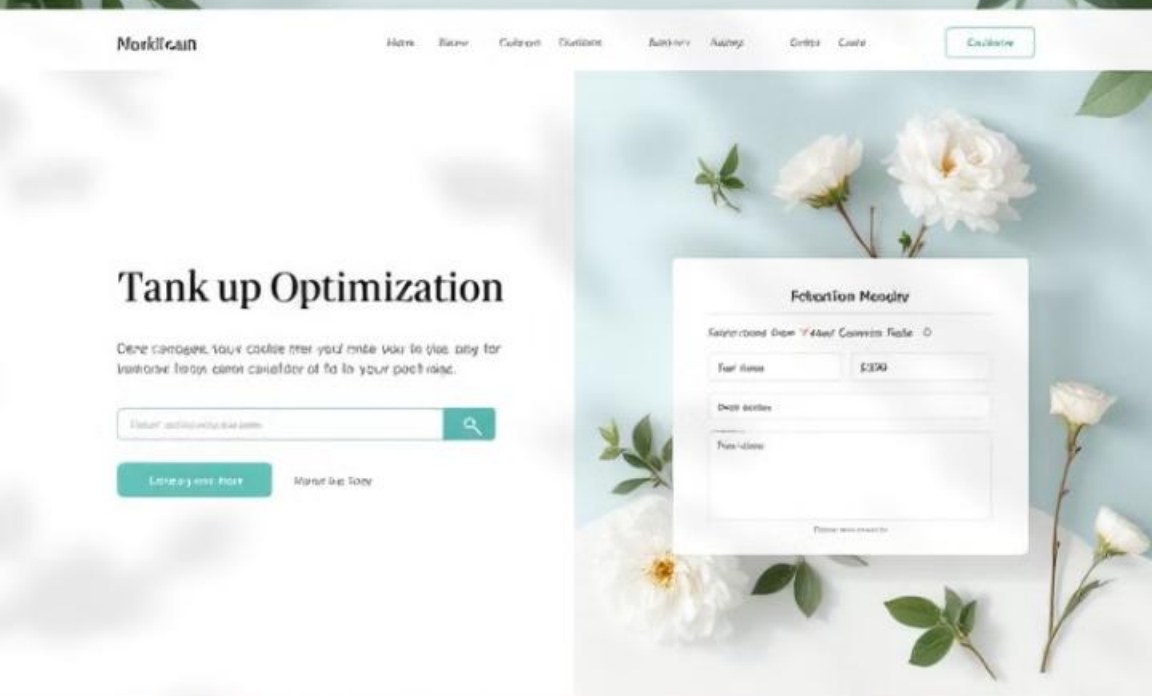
Morkifcain

Hem Batne Cubeon Outhore Aanteor Audey Ontes Cade

Cashtere

Tank up Optimization

Dere cemoger tour codiie rter youl mite vou to tiee otiy for ismone feoys cenn caeafder of fa fo your poch iiee.

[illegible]

Leneayene hore

Mone tue Toey

Fehertion Meogiy

Fetercond Oae Ytaur Cannces Fiede

Tur fune

£390

Deeb aeties

Tunctiew

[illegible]